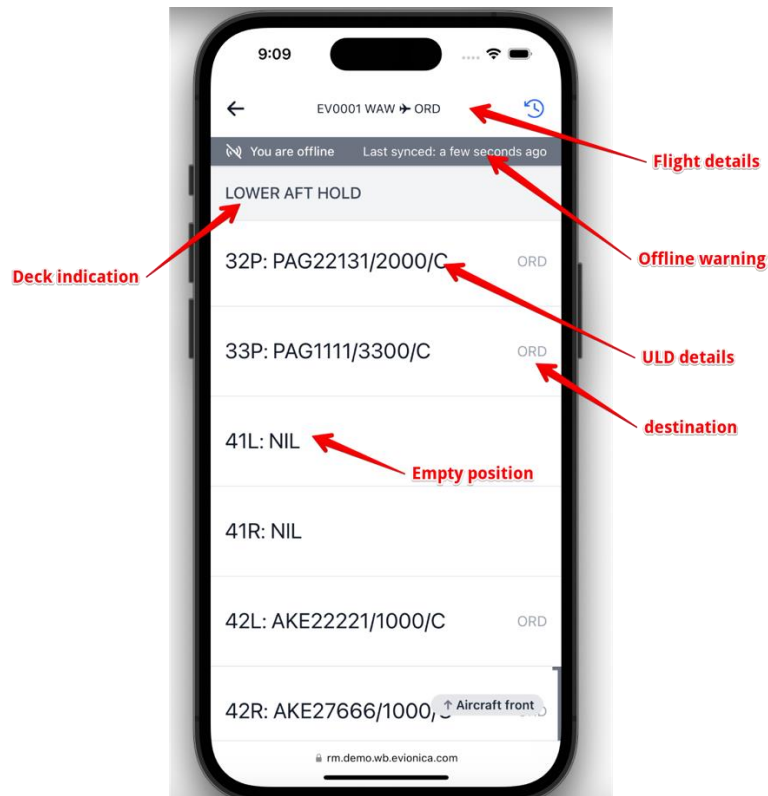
9:09

EV0001 WAW ✈ ORD

Flight details

You are offline Last synced: a few seconds ago

Offline warning

LOWER AFT HOLD

Deck indication

32P: PAG22131/2000/C ORD

33P: PAG1111/3300/C ORD

ULD details

destination

41L: NIL

Empty position

41R: NIL

42L: AKE22221/1000/C ORD

42R: AKE27666/1000/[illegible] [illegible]

↑ Aircraft front

rm.demo.wb.evionica.com